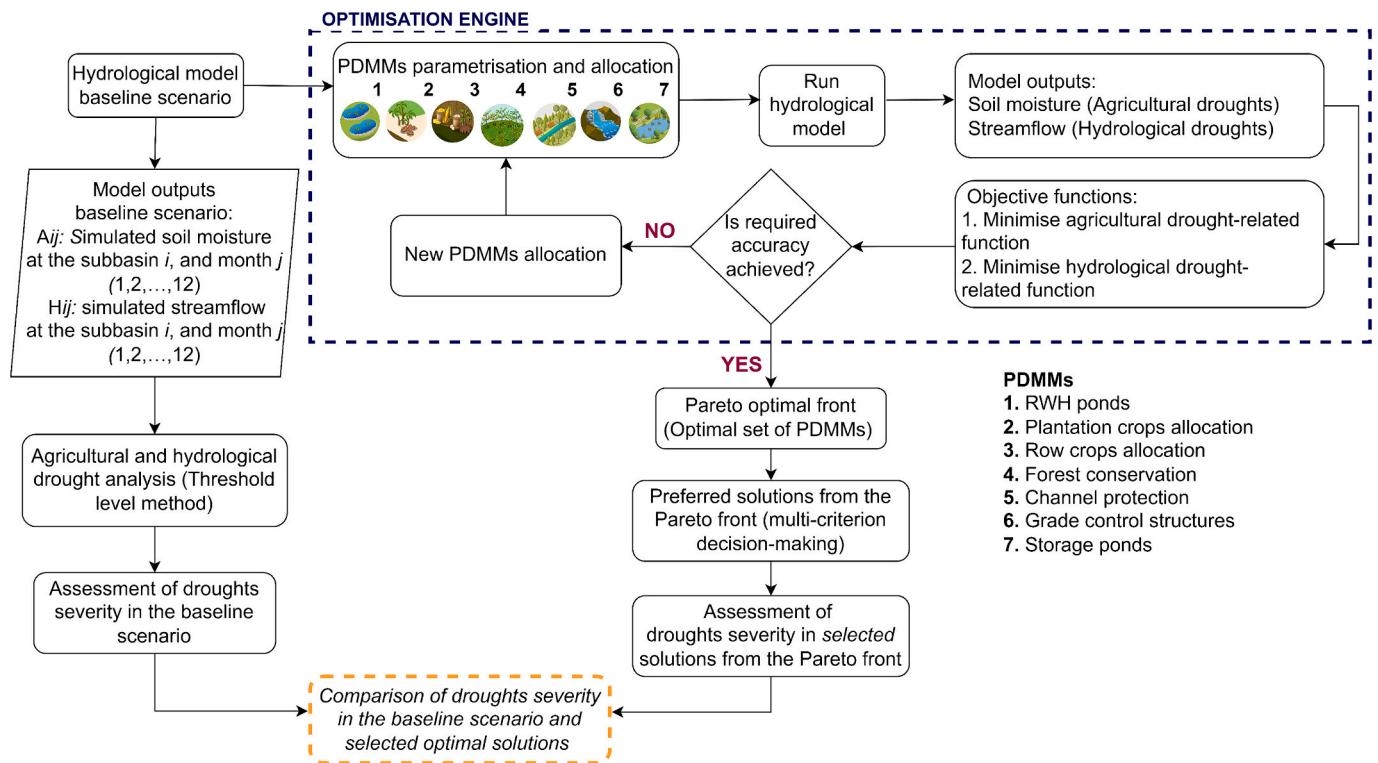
OPTIMISATION ENGINE

Hydrological model baseline scenario

PDMMs parametrisation and allocation
1 2 3 4 5 6 7

Run hydrological model

Model outputs:
Soil moisture (Agricultural droughts)
Streamflow (Hydrological droughts)

Model outputs baseline scenario:
A*ij: S*imulated soil moisture at the subbasin *i*, and month *j* (1,2,…,12)
H*ij:* simulated streamflow at the subbasin *i*, and month *j* (1,2,…,12)

New PDMMs allocation

NO

Is required accuracy achieved?

Objective functions:
1. Minimise agricultural drought-related function
2. Minimise hydrological drought-related function

YES

Pareto optimal front (Optimal set of PDMMs)

PDMMs
**1.** RWH ponds
**2.** Plantation crops allocation
**3.** Row crops allocation
**4.** Forest conservation
**5.** Channel protection
**6.** Grade control structures
**7.** Storage ponds

Agricultural and hydrological drought analysis (Threshold level method)

Preferred solutions from the Pareto front (multi-criterion decision-making)

Assessment of droughts severity in the baseline scenario

Assessment of droughts severity in *selected* solutions from the Pareto front

*Comparison of droughts severity in the baseline scenario and selected optimal solutions*